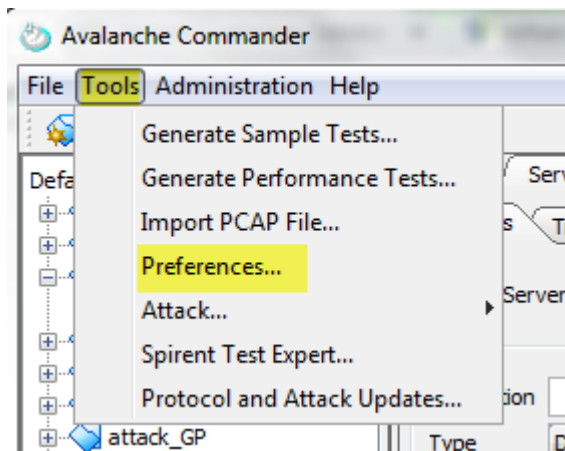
Avalanche Commander

File Tools Administration Help

Defa

Generate Sample Tests...
Generate Performance Tests...
Import PCAP File...
Preferences...
Attack...
Spirent Test Expert...
Protocol and Attack Updates...

attack_GP

Serv
s
T
Server
tion
Type
D